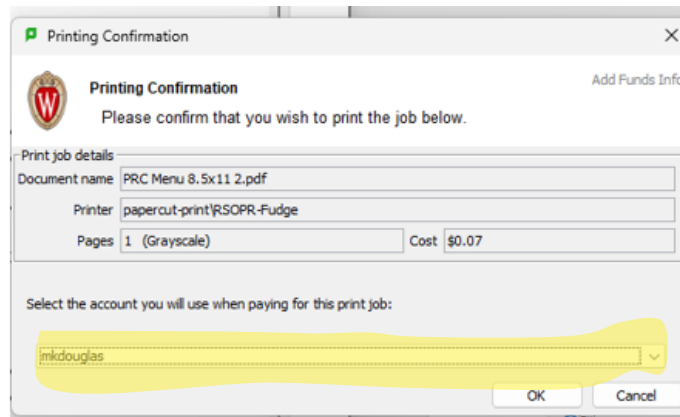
Printing Confirmation

Printing Confirmation
Please confirm that you wish to print the job below.

Add Funds Info

Print job details
Document name PRC Menu 8.5x11 2.pdf
Printer papercut-print\RSOPR-Fudge
Pages 1 (Grayscale) Cost $0.07

Select the account you will use when paying for this print job:

mkdouglas

OK Cancel